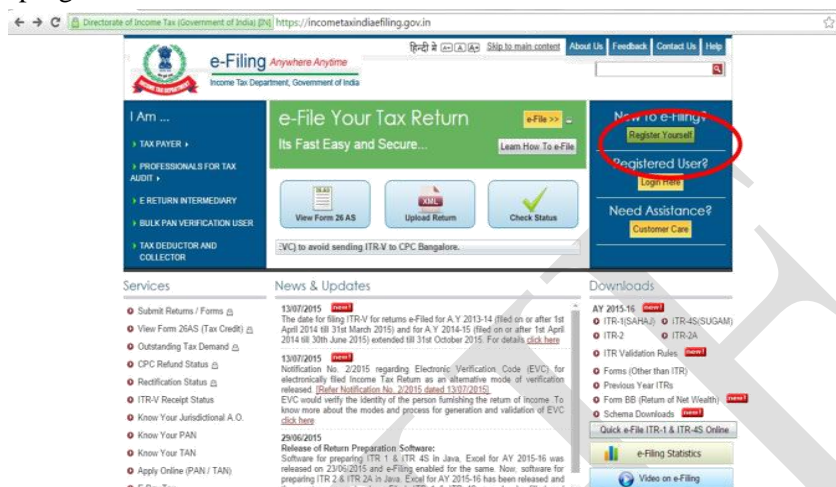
Directorate of Income Tax (Government of India) [IN] https://incometaxindiaefiling.gov.in

e-Filing Anywhere Anytime
Income Tax Department, Government of India

हिन्दी में A- A A+ Skip to main content About Us Feedback Contact Us Help

I Am ...
TAX PAYER
PROFESSIONALS FOR TAX AUDIT
E RETURN INTERMEDIARY
BULK PAN VERIFICATION USER
TAX DEDUCTOR AND COLLECTOR

e-File Your Tax Return
e-File >>
Its Fast Easy and Secure...
Learn How To e-File

View Form 26 AS
XML
Upload Return
Check Status

EVC) to avoid sending ITR-V to CPC Bangalore.

New to e-Filing?
Register Yourself
Registered User?
Login Here
Need Assistance?
Customer Care

Services
Submit Returns / Forms
View Form 26AS (Tax Credit)
Outstanding Tax Demand
CPC Refund Status
Rectification Status
ITR-V Receipt Status
Know Your Jurisdictional A.O.
Know Your PAN
Know Your TAN
Apply Online (PAN / TAN)

News & Updates
13/07/2015 new
The date for filing ITR-V for returns e-Filed for A.Y 2013-14 (filed on or after 1st April 2014 till 31st March 2015) and for A.Y 2014-15 (filed on or after 1st April 2014 till 30th June 2015) extended till 31st October 2015. For details click here

13/07/2015 new
Notification No. 2/2015 regarding Electronic Verification Code (EVC) for electronically filed Income Tax Return as an alternative mode of verification released. [Refer Notification No. 2/2015 dated 13/07/2015]
EVC would verify the identity of the person furnishing the return of Income. To know more about the modes and process for generation and validation of EVC click here

29/06/2015
Release of Return Preparation Software:
Software for preparing ITR 1 & ITR 4S in Java, Excel for AY 2015-16 was released on 23/06/2015 and e-Filing enabled for the same. Now, software for preparing ITR 2 & ITR 2A in Java, Excel for AY 2015-16 has been released and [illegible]

Downloads
AY 2015-16 new
ITR-1(SAHAJ) ITR-4S(SUGAM)
ITR-2 ITR-2A
ITR Validation Rules new
Forms (Other than ITR)
Previous Year ITRs
Form BB (Return of Net Wealth) new
Schema Downloads new
Quick e-File ITR-1 & ITR-4S Online
e-Filing Statistics
Video on e-Filing